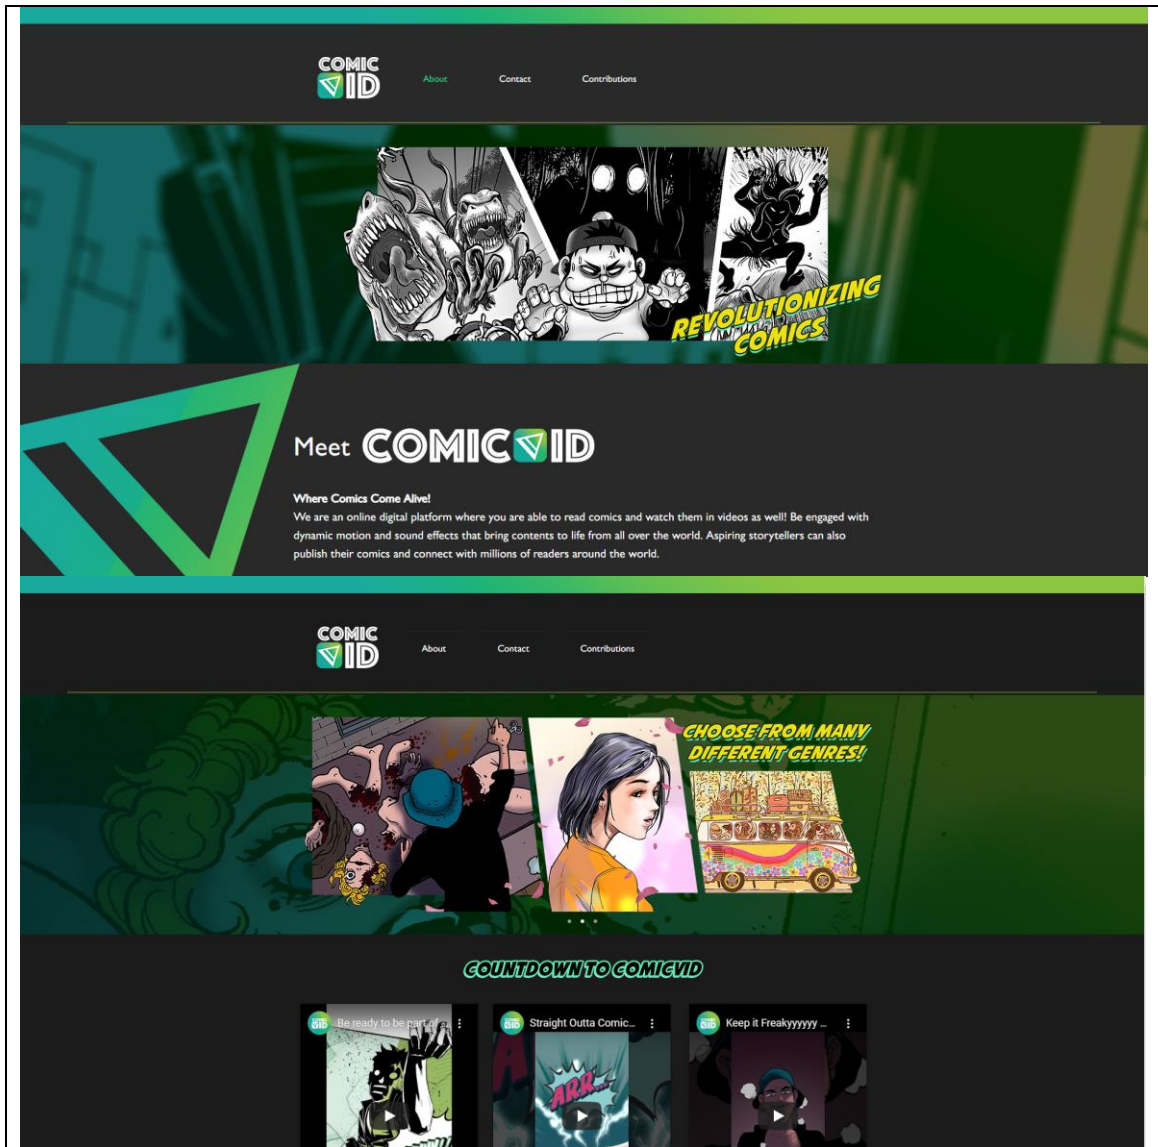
COMIC VID

About Contact Contributions

REVOLUTIONIZING COMICS

Meet COMICVID

Where Comics Come Alive!

We are an online digital platform where you are able to read comics and watch them in videos as well! Be engaged with dynamic motion and sound effects that bring contents to life from all over the world. Aspiring storytellers can also publish their comics and connect with millions of readers around the world.

COMIC VID

About Contact Contributions

CHOOSE FROM MANY DIFFERENT GENRES!

COUNTDOWN TO COMICVID

Be ready to be part of...

Straight Outta Comic...

ARR...

Keep it Freakyyyyy ...